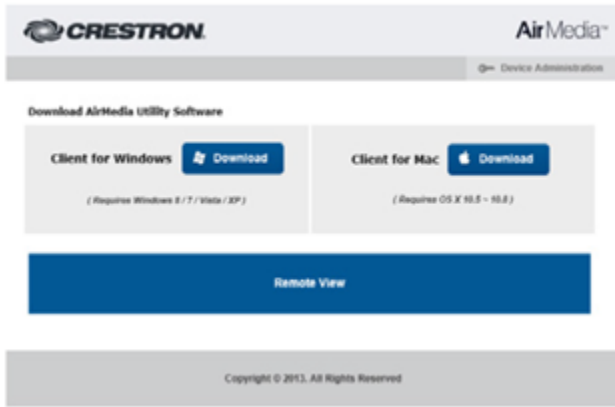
CRESTRON.

AirMedia™

Device Administration

Download AirMedia Utility Software

Client for Windows Download

( Requires Windows 8 / 7 / Vista / XP )

Client for Mac Download

( Requires OS X 10.5 ~ 10.8 )

Remote View

Copyright © 2013. All Rights Reserved